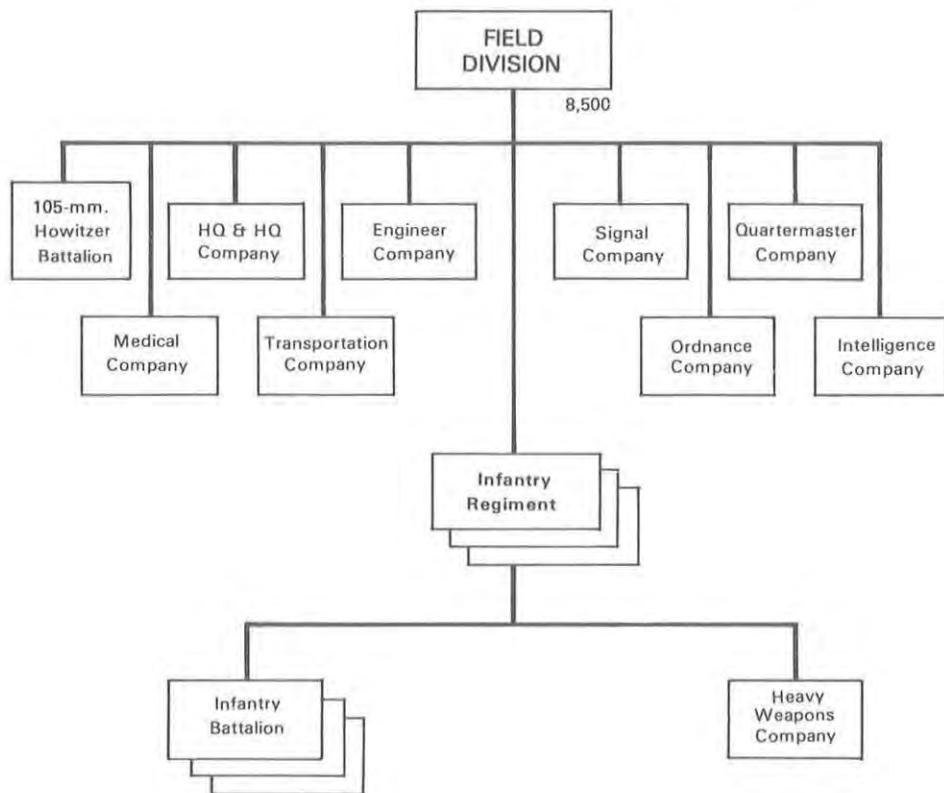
FIELD DIVISION

8,500

105-mm. Howitzer Battalion

HQ & HQ Company

Engineer Company

Signal Company

Quartermaster Company

Medical Company

Transportation Company

Ordnance Company

Intelligence Company

Infantry Regiment

Infantry Battalion

Heavy Weapons Company